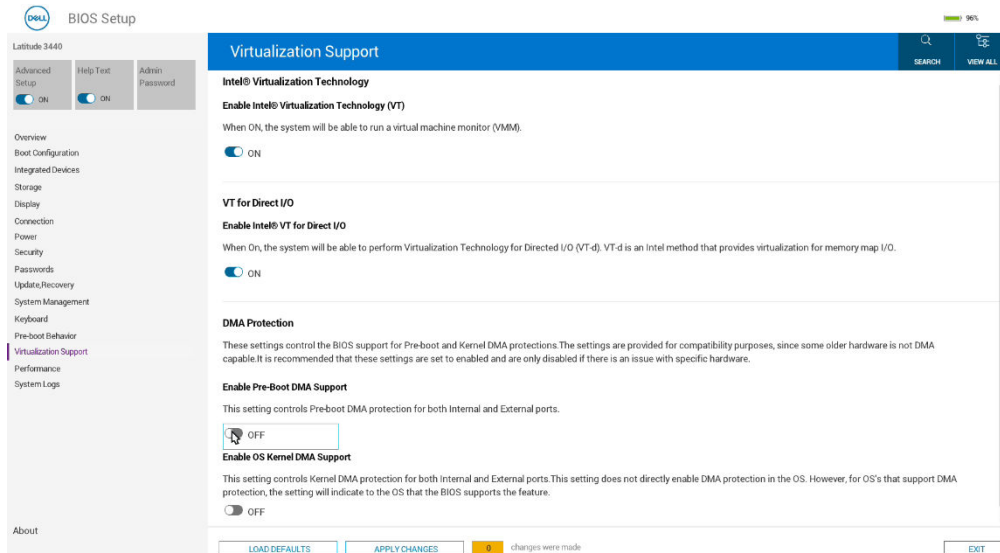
DELL BIOS Setup

96%

Latitude 3440

Advanced Setup ON

Help Text ON

Admin Password

Overview
Boot Configuration
Integrated Devices
Storage
Display
Connection
Power
Security
Passwords
Update,Recovery
System Management
Keyboard
Pre-boot Behavior
Virtualization Support
Performance
System Logs

About

Virtualization Support

SEARCH

VIEW ALL

Intel® Virtualization Technology

Enable Intel® Virtualization Technology (VT)

When ON, the system will be able to run a virtual machine monitor (VMM).

ON

VT for Direct I/O

Enable Intel® VT for Direct I/O

When On, the system will be able to perform Virtualization Technology for Directed I/O (VT-d). VT-d is an Intel method that provides virtualization for memory map I/O.

ON

DMA Protection

These settings control the BIOS support for Pre-boot and Kernel DMA protections.The settings are provided for compatibility purposes, since some older hardware is not DMA capable.It is recommended that these settings are set to enabled and are only disabled if there is an issue with specific hardware.

Enable Pre-Boot DMA Support

This setting controls Pre-boot DMA protection for both Internal and External ports.

OFF

Enable OS Kernel DMA Support

This setting controls Kernel DMA protection for both Internal and External ports.This setting does not directly enable DMA protection in the OS. However, for OS's that support DMA protection, the setting will indicate to the OS that the BIOS supports the feature.

OFF

LOAD DEFAULTS

APPLY CHANGES

0 changes were made

EXIT